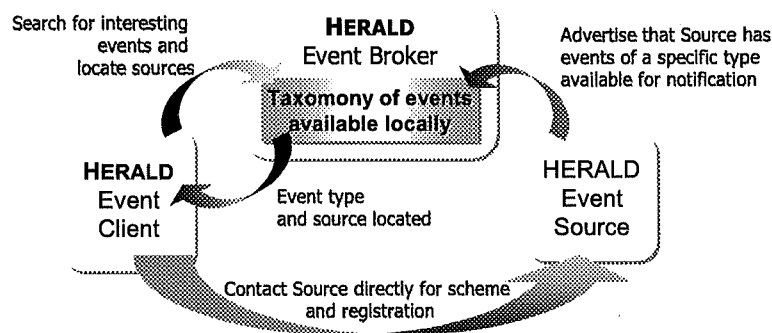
Search for interesting events and locate sources

HERALD
Event Broker

Taxomony of events available locally

Advertise that Source has events of a specific type available for notification

HERALD
Event
Client

Event type and source located

HERALD
Event
Source

Contact Source directly for scheme and registration